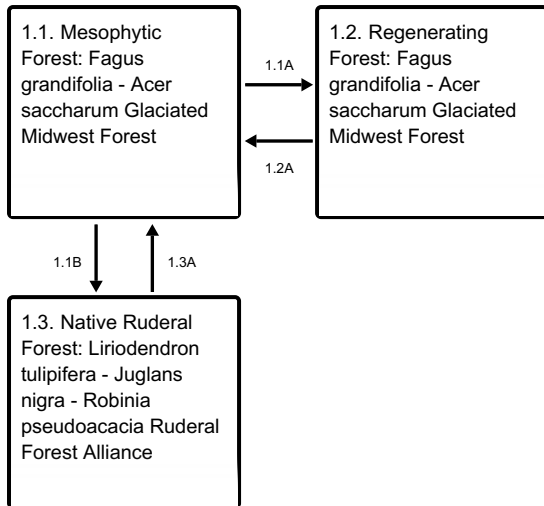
1.1. Mesophytic Forest: Fagus grandifolia - Acer saccharum Glaciated Midwest Forest

1.1A

1.2A

1.2. Regenerating Forest: Fagus grandifolia - Acer saccharum Glaciated Midwest Forest

1.1B

1.3A

1.3. Native Ruderal Forest: Liriodendron tulipifera - Juglans nigra - Robinia pseudoacacia Ruderal Forest Alliance